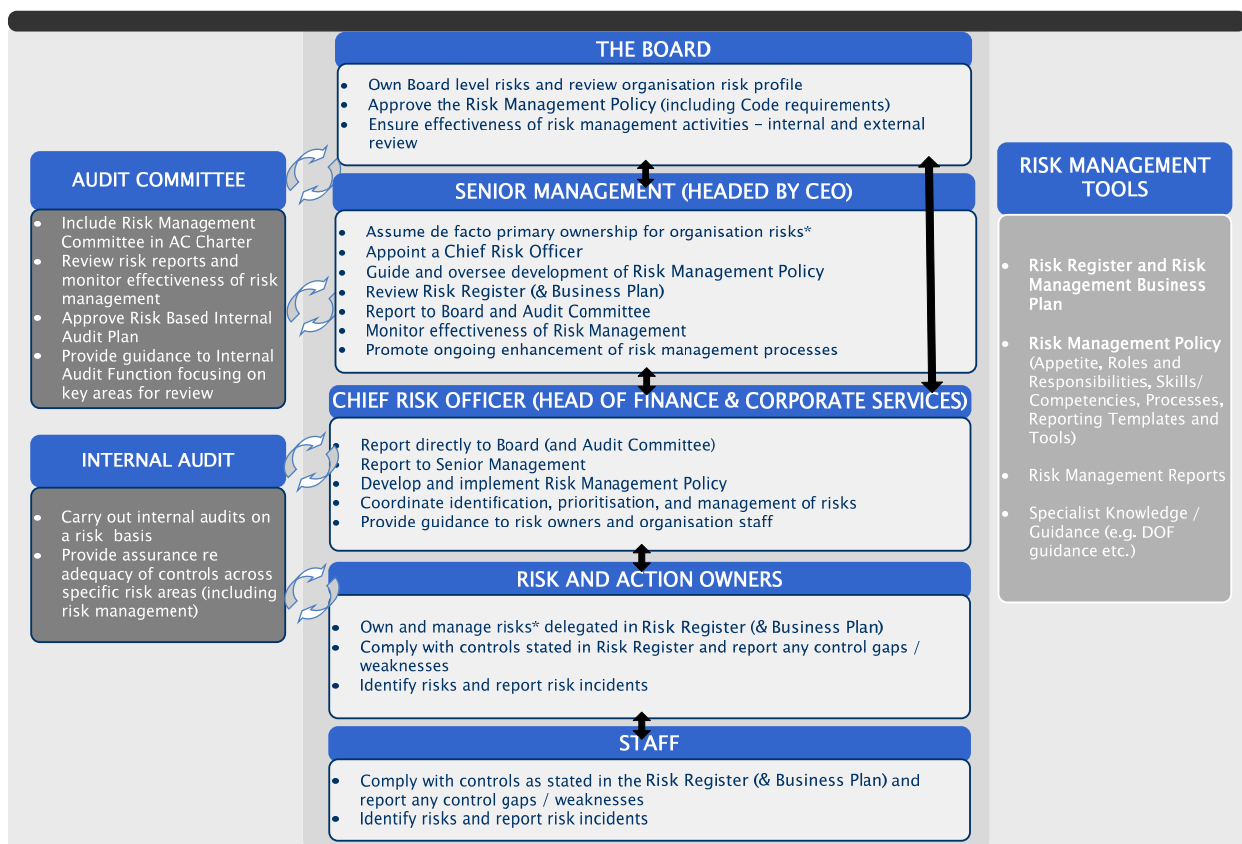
THE BOARD

- Own Board level risks and review organisation risk profile
- Approve the Risk Management Policy (including Code requirements)
- Ensure effectiveness of risk management activities – internal and external review

AUDIT COMMITTEE

- Include Risk Management Committee in AC Charter
- Review risk reports and monitor effectiveness of risk management
- Approve Risk Based Internal Audit Plan
- Provide guidance to Internal Audit Function focusing on key areas for review

SENIOR MANAGEMENT (HEADED BY CEO)

- Assume de facto primary ownership for organisation risks*
- Appoint a Chief Risk Officer
- Guide and oversee development of Risk Management Policy
- Review Risk Register (& Business Plan)
- Report to Board and Audit Committee
- Monitor effectiveness of Risk Management
- Promote ongoing enhancement of risk management processes

RISK MANAGEMENT TOOLS

- Risk Register and Risk Management Business Plan
- Risk Management Policy (Appetite, Roles and Responsibilities, Skills/ Competencies, Processes, Reporting Templates and Tools)
- Risk Management Reports
- Specialist Knowledge / Guidance (e.g. DOF guidance etc.)

CHIEF RISK OFFICER (HEAD OF FINANCE & CORPORATE SERVICES)

- Report directly to Board (and Audit Committee)
- Report to Senior Management
- Develop and implement Risk Management Policy
- Coordinate identification, prioritisation, and management of risks
- Provide guidance to risk owners and organisation staff

INTERNAL AUDIT

- Carry out internal audits on a risk basis
- Provide assurance re adequacy of controls across specific risk areas (including risk management)

RISK AND ACTION OWNERS

- Own and manage risks* delegated in Risk Register (& Business Plan)
- Comply with controls stated in Risk Register and report any control gaps / weaknesses
- Identify risks and report risk incidents

STAFF

- Comply with controls as stated in the Risk Register (& Business Plan) and report any control gaps / weaknesses
- Identify risks and report risk incidents